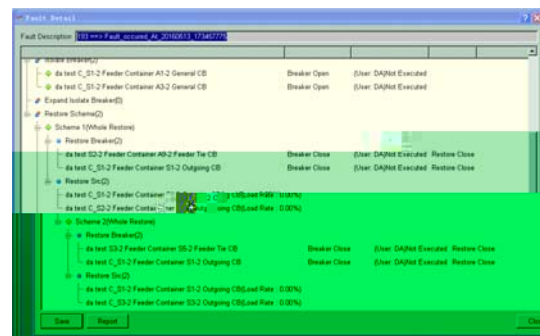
Fault Detail

Fault Description 193 ==> Fault_occured_At_20160613_173457775

Isolate Breaker(2)
da test C_S1-2 Feeder Container A1-2 General CB Breaker Open (User: DA)Not Executed
da test C_S1-2 Feeder Container A3-2 General CB Breaker Open (User: DA)Not Executed
Expand Isolate Breaker(0)
Restore Scheme(2)
Scheme 1(Whole Restore)
Restore Breaker(2)
da test S2-2 Feeder Container A9-2 Feeder Tie CB Breaker Close (User: DA)Not Executed Restore Close
da test C_S1-2 Feeder Container S1-2 Outgoing CB Breaker Close (User: DA)Not Executed Restore Close
Restore Src(2)
da test C_S1-2 Feeder Contai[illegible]ing CB(Load Rate : 0.00%)
da test C_S2-2 Feeder Contai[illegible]ing CB(Load Rate : 0.00%)
Scheme 2(Whole Restore)
Restore Breaker(2)
da test S2-2 Feeder Container S5-2 Feeder Tie CB Breaker Close (User: DA)Not Executed Restore Close
da test C_S1-2 Feeder Container S1-2 Outgoing CB Breaker Close (User: DA)Not Executed Restore Close
Restore Src(2)
da test C_S1-2 Feeder Container S1-2 Outgoing CB(Load Rate : 0.00%)
da test C_S2-2 Feeder Container S2-2 Outgoing CB(Load Rate : 0.00%)

Save Report Clo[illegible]